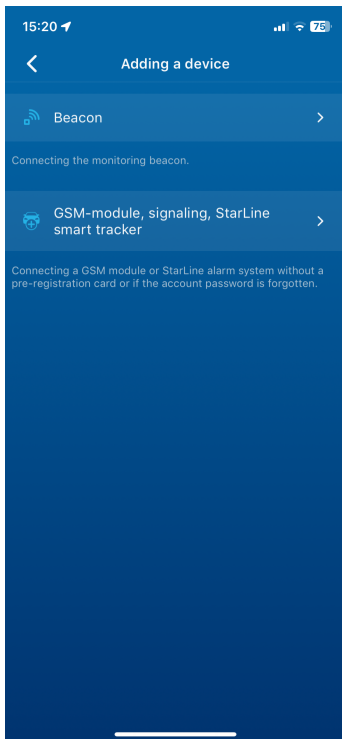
15:20
75

Adding a device

Beacon

Connecting the monitoring beacon.

GSM-module, signaling, StarLine smart tracker

Connecting a GSM module or StarLine alarm system without a pre-registration card or if the account password is forgotten.